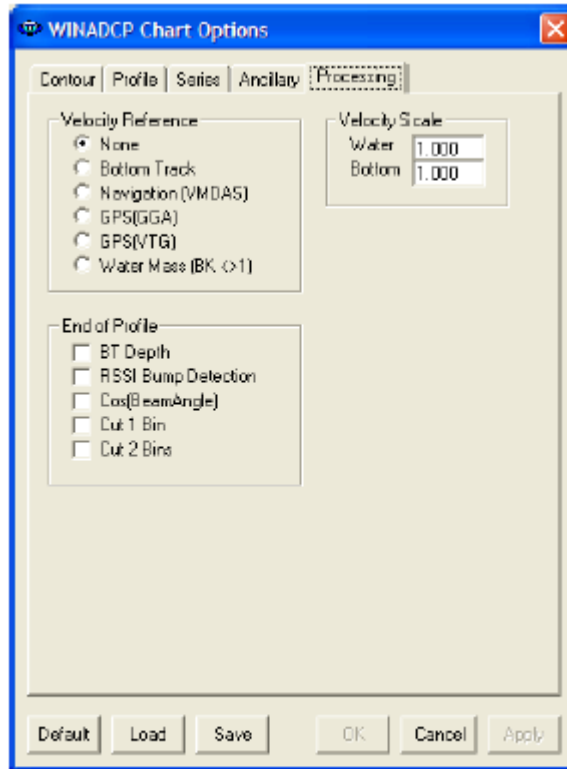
WINADCP Chart Options

Contour | Profile | Series | Ancillary | Processing

Velocity Reference
None
Bottom Track
Navigation (VMDAS)
GPS(GGA)
GPS(VTG)
Water Mass (BK <>1)

Velocity Scale
Water 1.000
Bottom 1.000

End of Profile
BT Depth
RSSI Bump Detection
Cos(BeamAngle)
Cut 1 Bin
Cut 2 Bins

Default | Load | Save | OK | Cancel | Apply